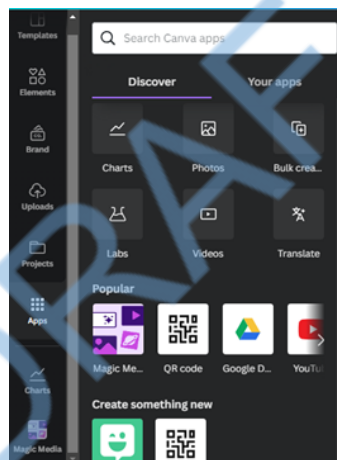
Templates
Elements
Brand
Uploads
Projects
Apps
Charts
Magic Media

Search Canva apps

Discover
Your apps

Charts
Photos
Bulk crea...
Labs
Videos
Translate

Popular

Magic Me...
QR code
Google D...
YouTu...

Create something new

DRAFT